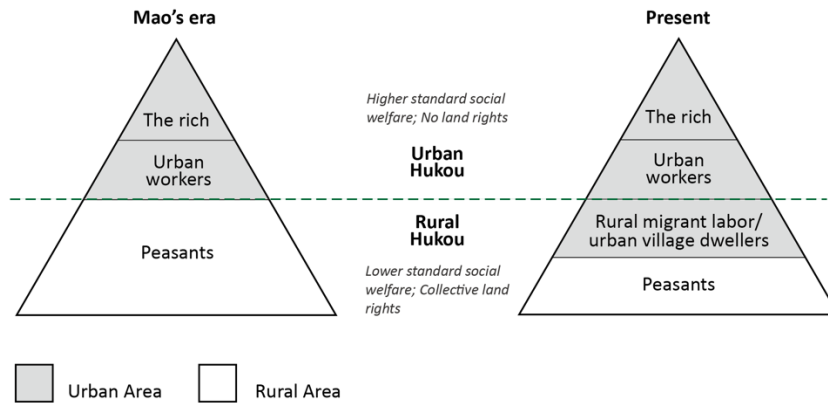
Mao's era

The rich

Urban workers

Peasants

Higher standard social welfare; No land rights

Urban Hukou

Rural Hukou

Lower standard social welfare; Collective land rights

Present

The rich

Urban workers

Rural migrant labor/ urban village dwellers

Peasants

Urban Area

Rural Area